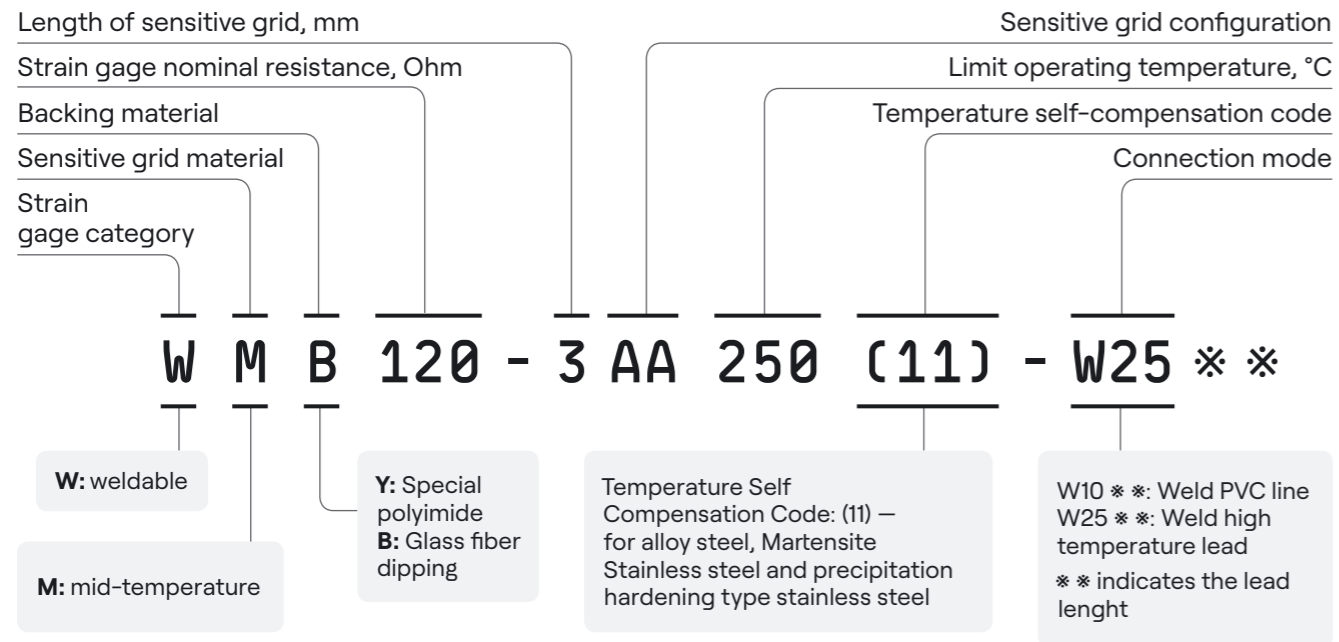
Length of sensitive grid, mm
Strain gage nominal resistance, Ohm
Backing material
Sensitive grid material
Strain gage category

Sensitive grid configuration
Limit operating temperature, °C
Temperature self-compensation code
Connection mode

W M B 120 - 3 AA 250 (11) - W25 ※ ※

W: weldable

M: mid-temperature

Y: Special polyimide
B: Glass fiber dipping

Temperature Self Compensation Code: (11) — for alloy steel, Martensite Stainless steel and precipitation hardening type stainless steel

W10 ※ ※: Weld PVC line
W25 ※ ※: Weld high temperature lead
※ ※ indicates the lead lenght